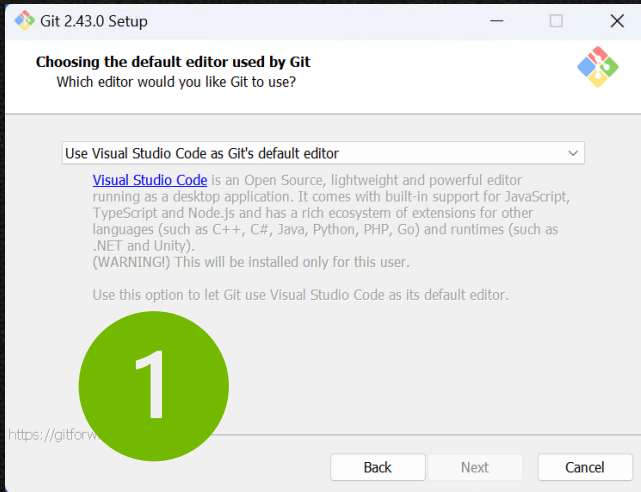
Git 2.43.0 Setup

Choosing the default editor used by Git
Which editor would you like Git to use?

Use Visual Studio Code as Git's default editor

Visual Studio Code is an Open Source, lightweight and powerful editor running as a desktop application. It comes with built-in support for JavaScript, TypeScript and Node.js and has a rich ecosystem of extensions for other languages (such as C++, C#, Java, Python, PHP, Go) and runtimes (such as .NET and Unity).
(WARNING!) This will be installed only for this user.

Use this option to let Git use Visual Studio Code as its default editor.

1

https://gitforw

Back
Next
Cancel